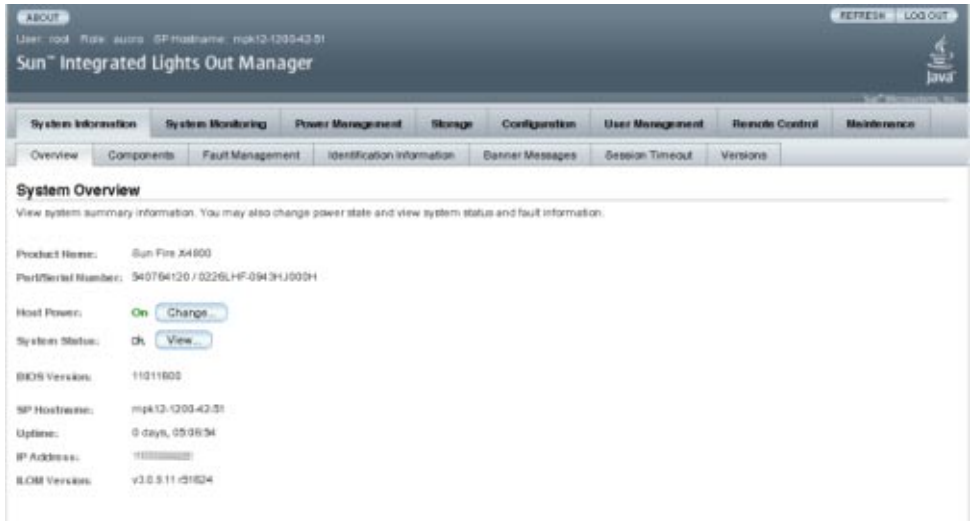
ABOUT

User: root Role: aucro SP Hostname: mpk12-1200-42-51

Sun™ Integrated Lights Out Manager

REFRESH LOG OUT

Java

Sun™ Microsystems, Inc.

System Information | System Monitoring | Power Management | Storage | Configuration | User Management | Remote Control | Maintenance

Overview | Components | Fault Management | Identification Information | Banner Messages | Session Timeout | Versions

System Overview

View system summary information. You may also change power state and view system status and fault information.

Product Name: Sun Fire X4800

Part/Serial Number: 540784120 / 0226LHF-0943HJ000H

Host Power: On Change...

System Status: Ok View...

BIOS Version: 11011600

SP Hostname: mpk12-1200-42-51

Uptime: 0 days, 05:06:54

IP Address: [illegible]

ILOM Version: v3.0.9.11 r51624